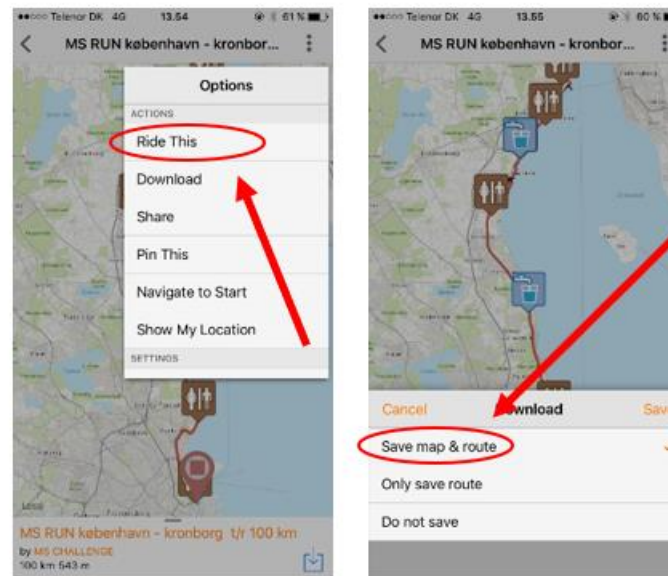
●●○○○ Telenor DK 4G 13.54 61 %

MS RUN København - kronbor...

Options

ACTIONS

Ride This

Download

Share

Pin This

Navigate to Start

Show My Location

SETTINGS

MS RUN København - kronborg t/r 100 km

by MS CHALLENGE

100 km 543 m

●●○○○ Telenor DK 4G 13.55 60 %

MS RUN København - kronbor...

Cancel

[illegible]wnload

Sav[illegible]

Save map & route

Only save route

Do not save